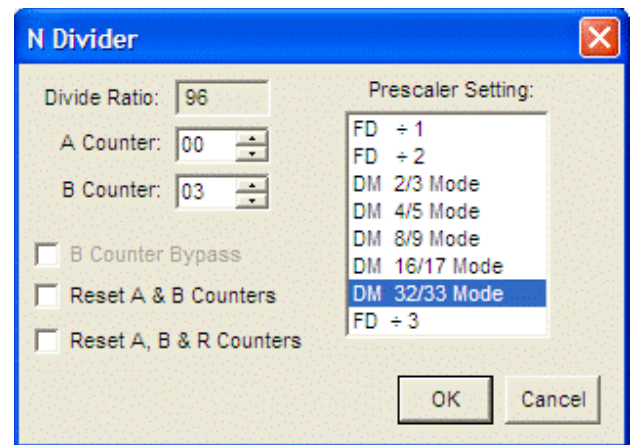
N Divider

Divide Ratio: 96

A Counter: 00

B Counter: 03

B Counter Bypass

Reset A & B Counters

Reset A, B & R Counters

Prescaler Setting:

FD ÷ 1
FD ÷ 2
DM 2/3 Mode
DM 4/5 Mode
DM 8/9 Mode
DM 16/17 Mode
DM 32/33 Mode
FD ÷ 3

OK

Cancel